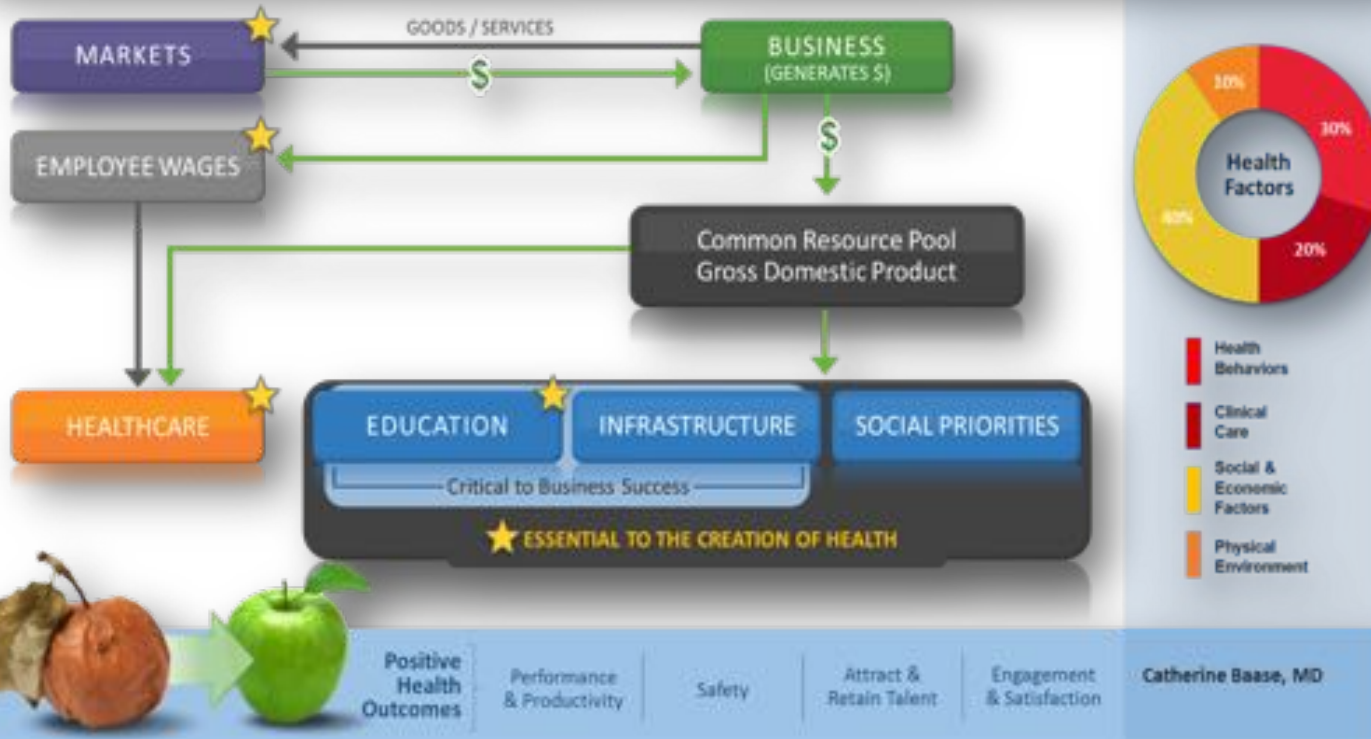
MARKETS

GOODS / SERVICES

$

BUSINESS
(GENERATES $)

EMPLOYEE WAGES

$

Common Resource Pool
Gross Domestic Product

HEALTHCARE

EDUCATION

INFRASTRUCTURE

SOCIAL PRIORITIES

Critical to Business Success

ESSENTIAL TO THE CREATION OF HEALTH

10%

30%

Health Factors

40%

20%

Health Behaviors

Clinical Care

Social & Economic Factors

Physical Environment

Positive Health Outcomes

Performance & Productivity

Safety

Attract & Retain Talent

Engagement & Satisfaction

Catherine Baase, MD